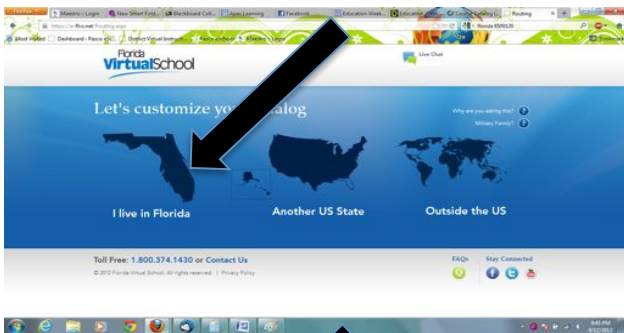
Maestro - Login | New Smart Fold... | Blackboard Coll... | Apex Learning | Facebook | Education Week... | Education... | Course Catalog | Routing

Most Visited | Dashboard - Pasco e... | Florida Virtual Instructor... | Maestro - Login

Florida VirtualSchool

Live Chat

Let's customize yo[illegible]talog

Why are you asking this?

Military Family?

I live in Florida

Another US State

Outside the US

Toll Free: 1.800.374.1430 or Contact Us

© 2012 Florida Virtual School. All rights reserved. | Privacy Policy

FAQs

Stay Connected